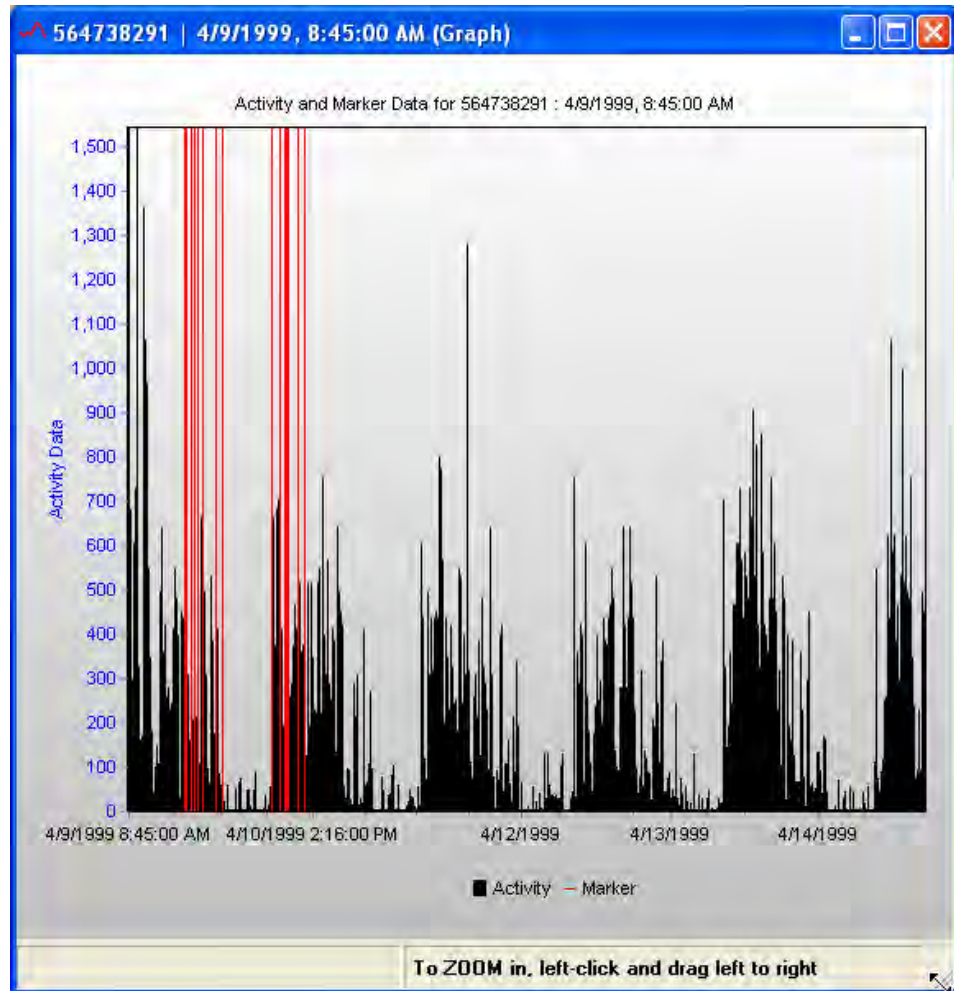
564738291 | 4/9/1999, 8:45:00 AM (Graph)

Activity and Marker Data for 564738291 : 4/9/1999, 8:45:00 AM

Activity Data

1,500
1,400
1,300
1,200
1,100
1,000
900
800
700
600
500
400
300
200
100
0

4/9/1999 8:45:00 AM
4/10/1999 2:16:00 PM
4/12/1999
4/13/1999
4/14/1999

Activity
Marker

To ZOOM in, left-click and drag left to right